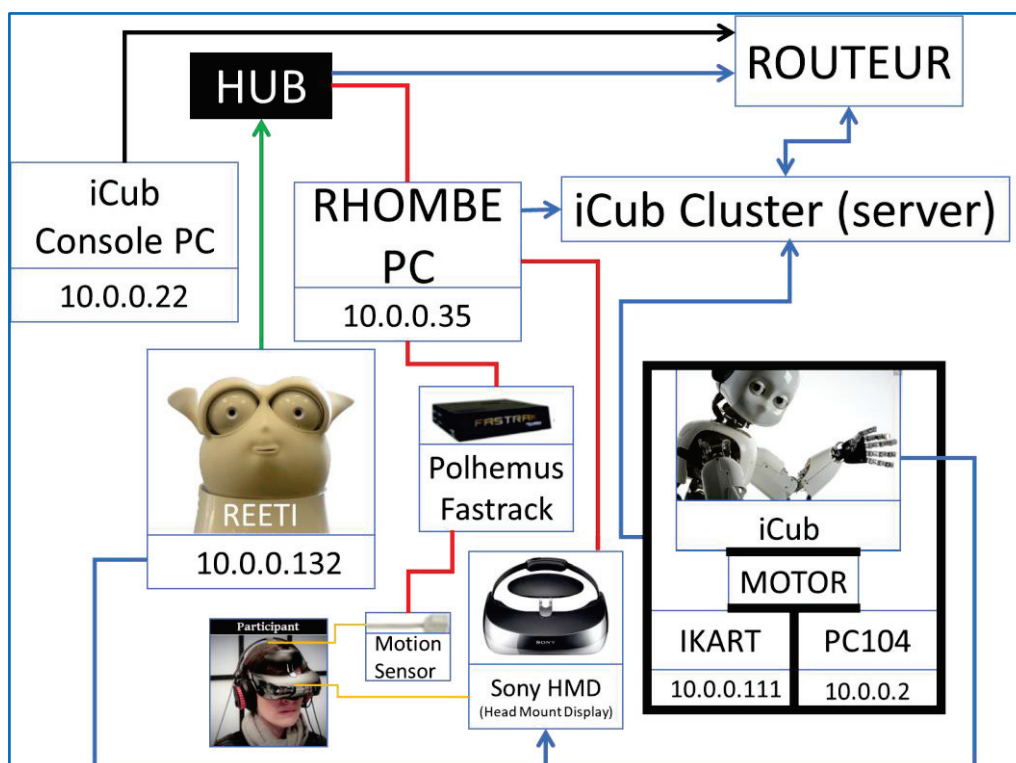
HUB

ROUTEUR

iCub Console PC
10.0.0.22

RHOMBE PC
10.0.0.35

iCub Cluster (server)

REETI
10.0.0.132

FASTRAK
Polhemus Fastrack

iCub
MOTOR
IKART
10.0.0.111
PC104
10.0.0.2

Participant

Motion Sensor

SONY
Sony HMD
(Head Mount Display)